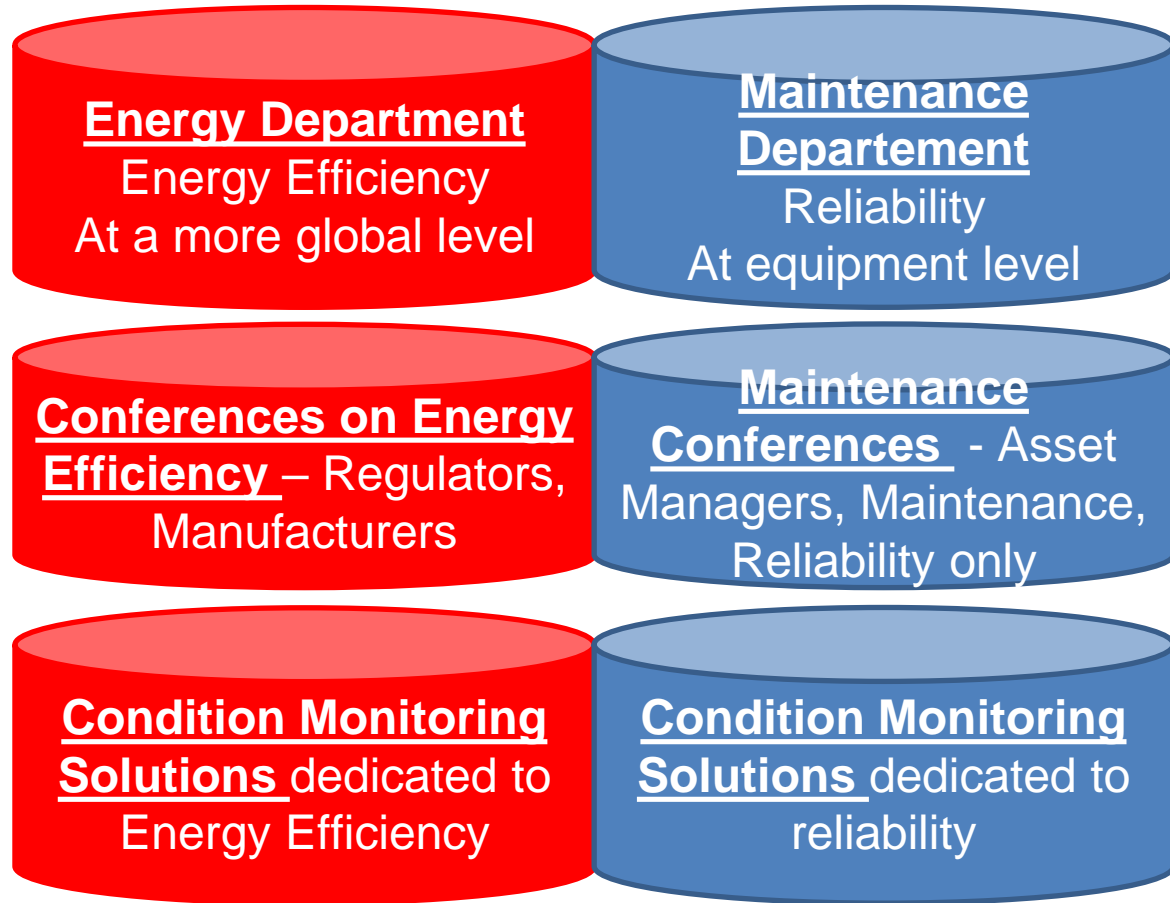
Energy Department
Energy Efficiency
At a more global level

Maintenance Departement
Reliability
At equipment level

Conferences on Energy Efficiency – Regulators, Manufacturers

Maintenance Conferences - Asset Managers, Maintenance, Reliability only

Condition Monitoring Solutions dedicated to Energy Efficiency

Condition Monitoring Solutions dedicated to reliability